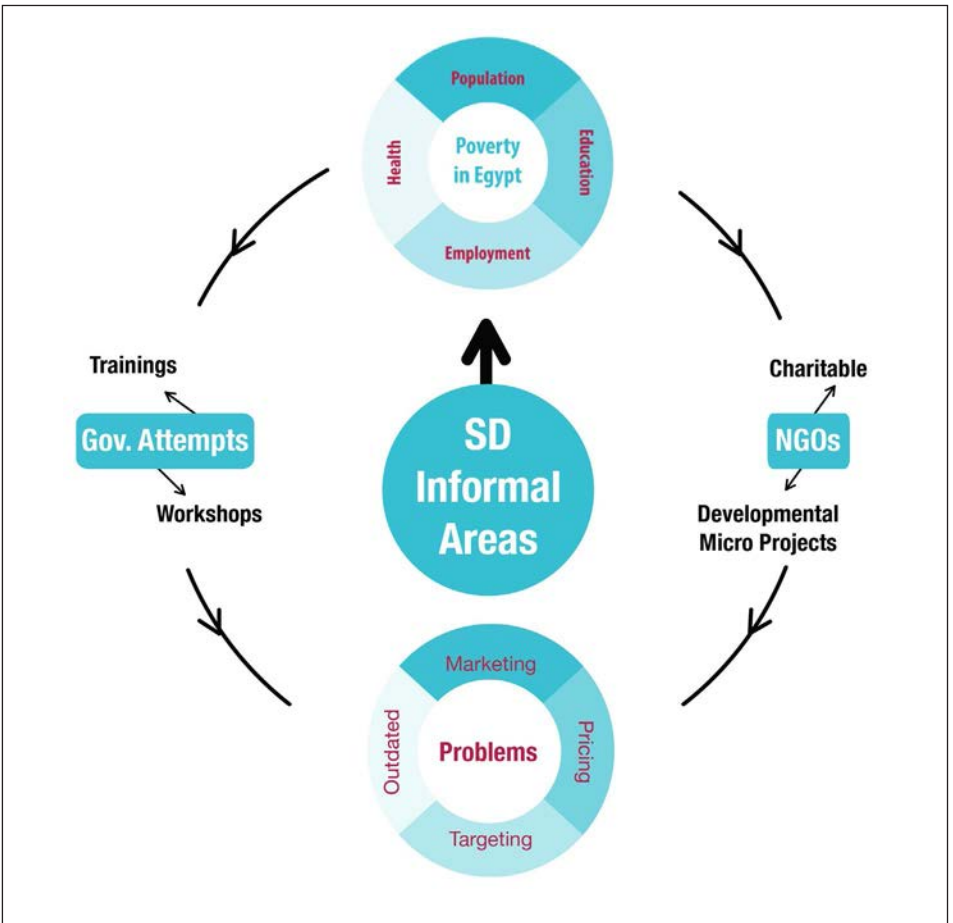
Population
Health
Poverty in Egypt
Education
Employment

Trainings
Gov. Attempts
Workshops

SD Informal Areas

Charitable
NGOs
Developmental Micro Projects

Marketing
Outdated
Problems
Pricing
Targeting